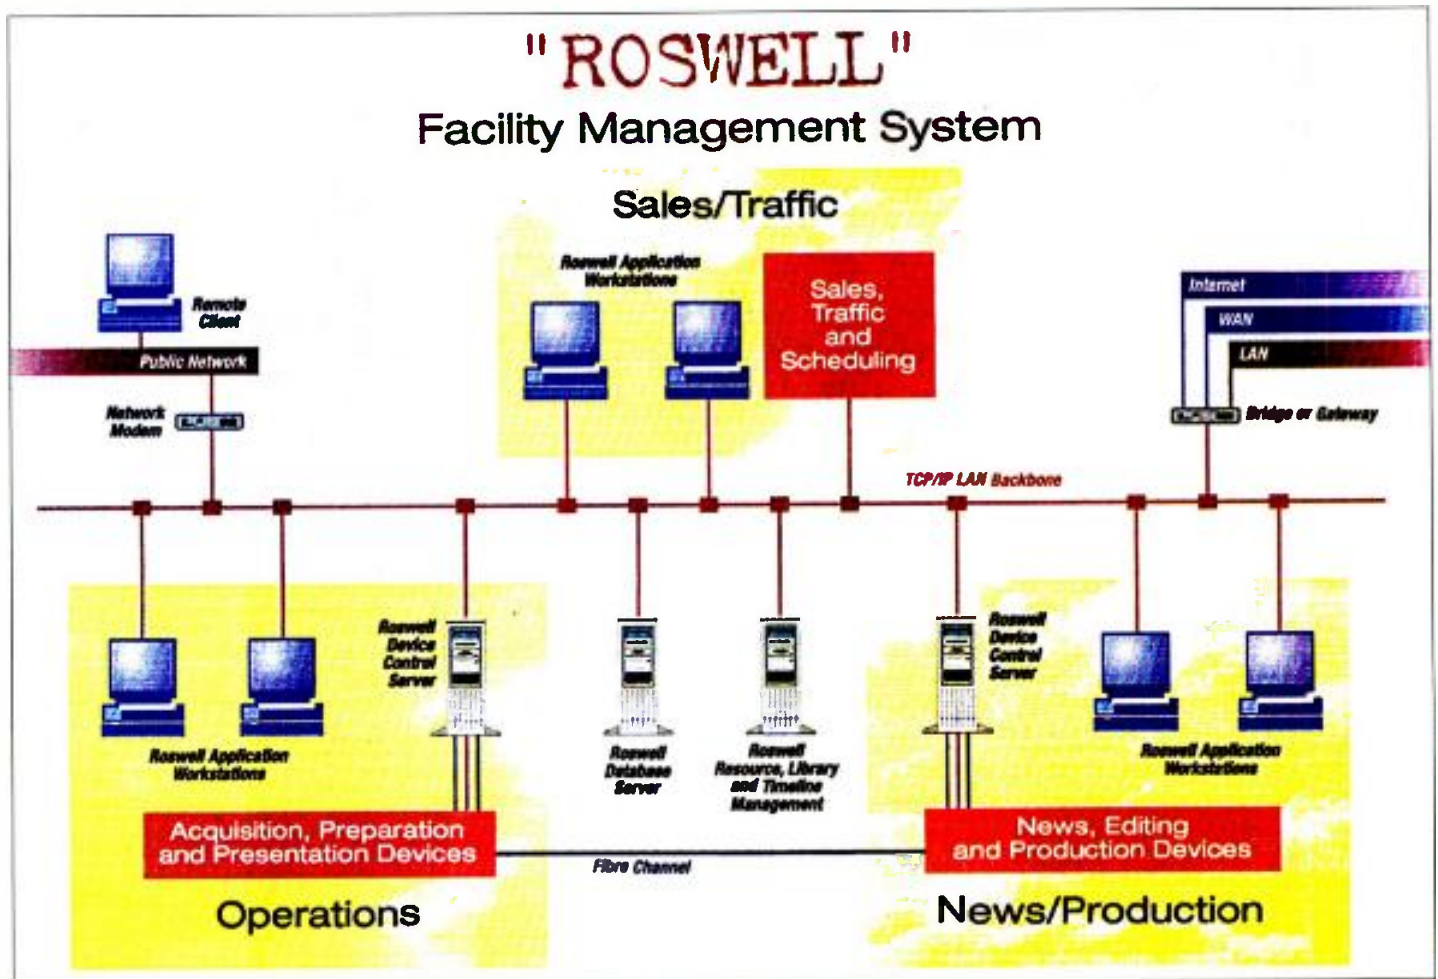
"ROSWELL"
Facility Management System

Sales/Traffic

Roswell Application Workstations

Sales, Traffic and Scheduling

Remote Client

Public Network

Network Modem

Internet

WAN

LAN

Bridge or Gateway

TCP/IP LAN Backbone

Roswell Device Control Server

Roswell Database Server

Roswell Resource, Library and Timeline Management

Roswell Device Control Server

Roswell Application Workstations

Roswell Application Workstations

Acquisition, Preparation and Presentation Devices

Fibre Channel

News, Editing and Production Devices

Operations

News/Production